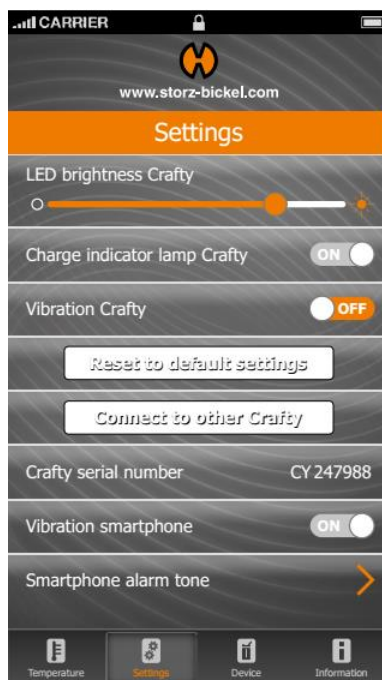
CARRIER

www.storz-bickel.com

Settings

LED brightness Crafty

Charge indicator lamp Crafty ON

Vibration Crafty OFF

Reset to default settings

Connect to other Crafty

Crafty serial number CY 247988

Vibration smartphone ON

Smartphone alarm tone

Temperature Settings Device Information